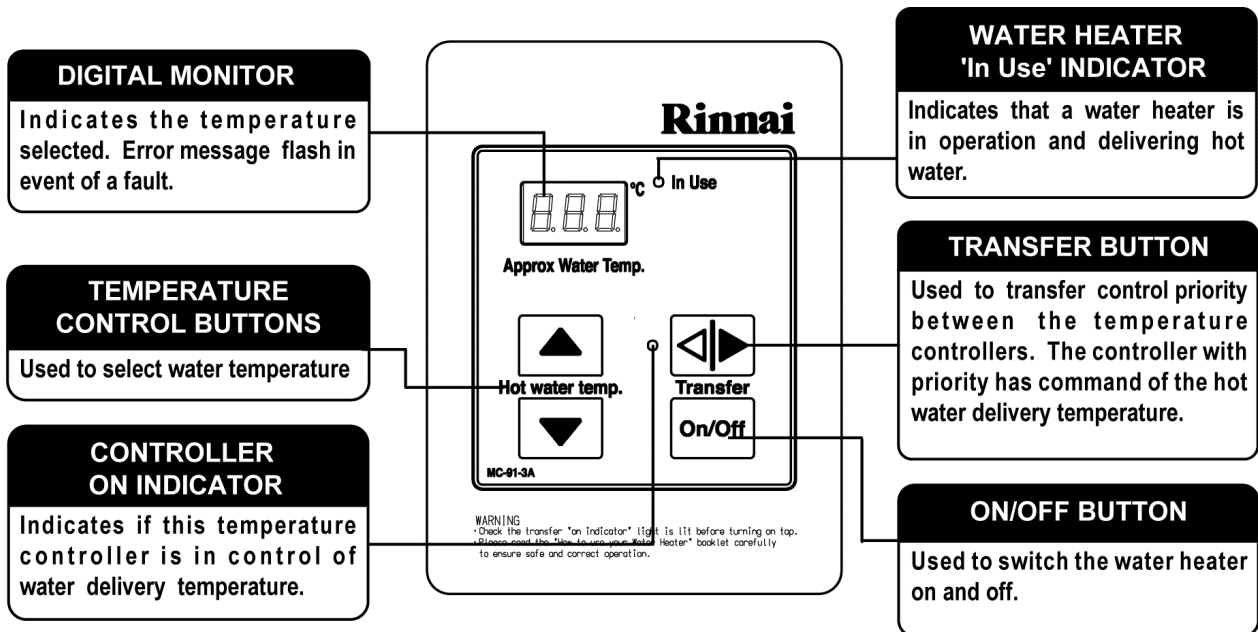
DIGITAL MONITOR

Indicates the temperature selected. Error message flash in event of a fault.

TEMPERATURE CONTROL BUTTONS

Used to select water temperature

CONTROLLER ON INDICATOR

Indicates if this temperature controller is in control of water delivery temperature.

Rinnai

°C In Use

Approx Water Temp.

Hot water temp.

Transfer

On/Off

MC-91-3A

WARNING
• Check the transfer "on indicator" light is lit before turning on tap.
• Please read the "How to use your Water Heater" booklet carefully to ensure safe and correct operation.

WATER HEATER 'In Use' INDICATOR

Indicates that a water heater is in operation and delivering hot water.

TRANSFER BUTTON

Used to transfer control priority between the temperature controllers. The controller with priority has command of the hot water delivery temperature.

ON/OFF BUTTON

Used to switch the water heater on and off.